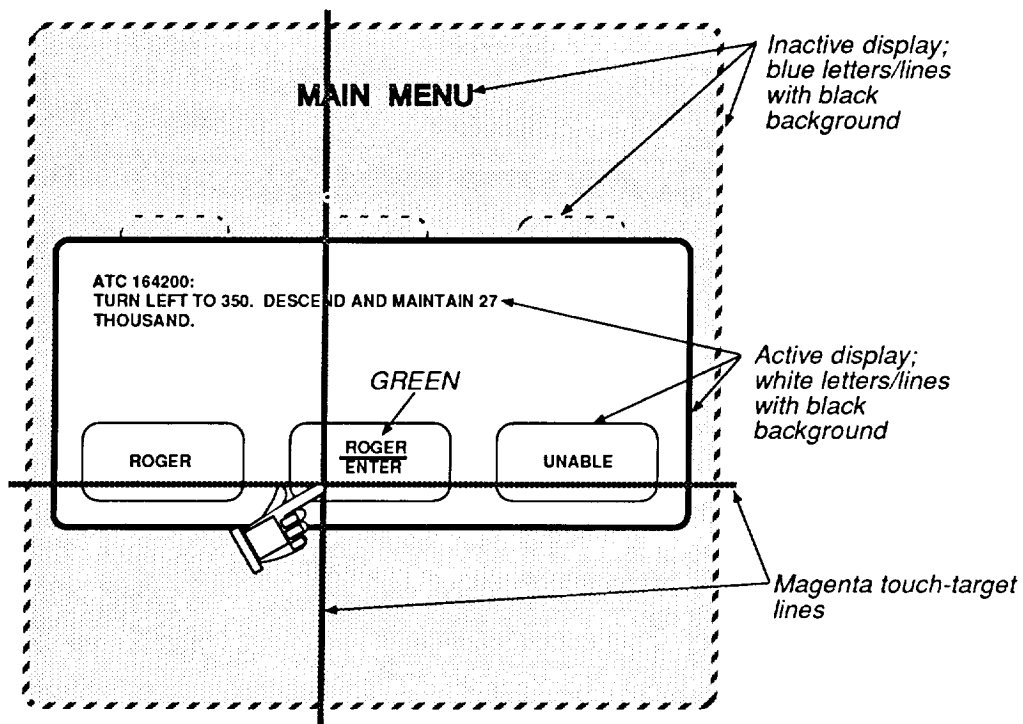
MAIN MENU

Inactive display; blue letters/lines with black background

ATC 164200:
TURN LEFT TO 350. DESCEND AND MAINTAIN 27 THOUSAND.

Active display; white letters/lines with black background

GREEN

ROGER

ROGER
ENTER

UNABLE

Magenta touch-target lines